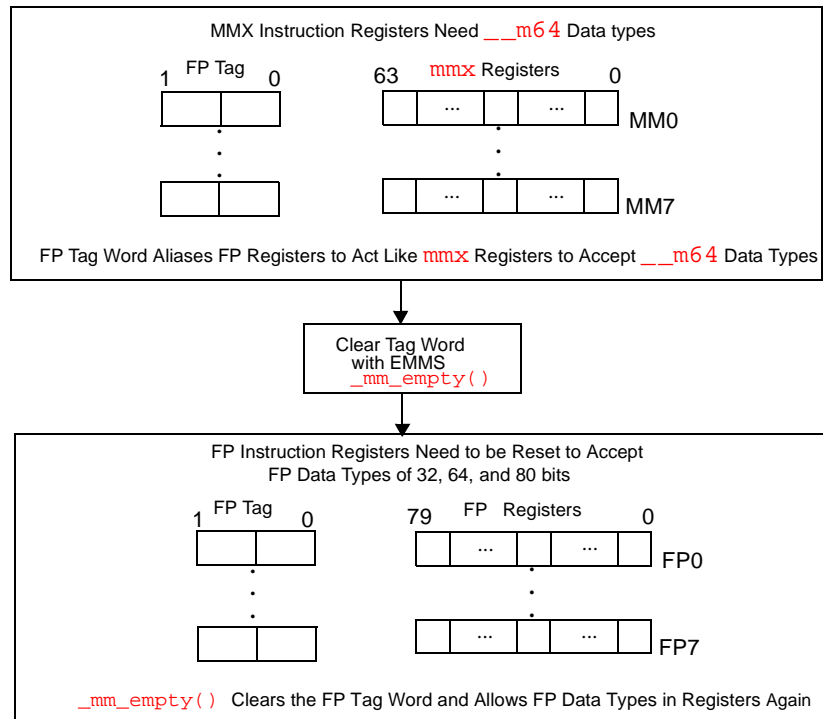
MMX Instruction Registers Need __m64 Data types

1 FP Tag 0

63 mmx Registers 0

...

...

MM0

MM7

FP Tag Word Aliases FP Registers to Act Like mmx Registers to Accept __m64 Data Types

Clear Tag Word with EMMS _mm_empty()

FP Instruction Registers Need to be Reset to Accept FP Data Types of 32, 64, and 80 bits

1 FP Tag 0

79 FP Registers 0

...

...

FP0

FP7

_mm_empty() Clears the FP Tag Word and Allows FP Data Types in Registers Again